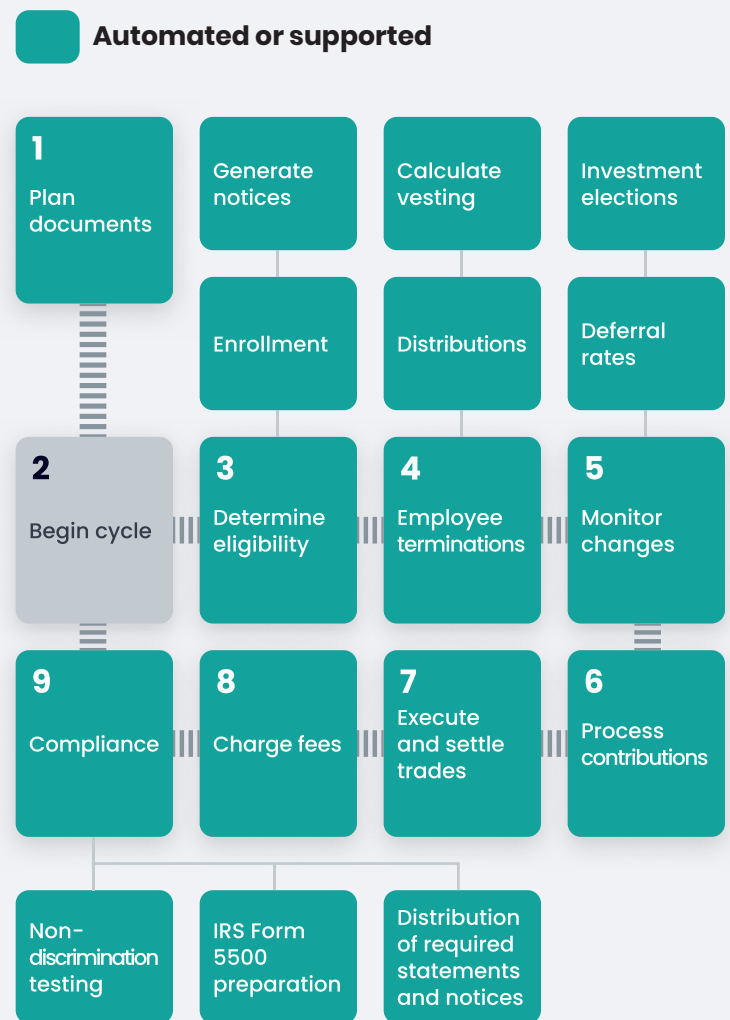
Automated or supported

1
Plan documents

Generate notices

Calculate vesting

Investment elections

Enrollment

Distributions

Deferral rates

2
Begin cycle

3
Determine eligibility

4
Employee terminations

5
Monitor changes

9
Compliance

8
Charge fees

7
Execute and settle trades

6
Process contributions

Non-discrimination testing

IRS Form 5500 preparation

Distribution of required statements and notices